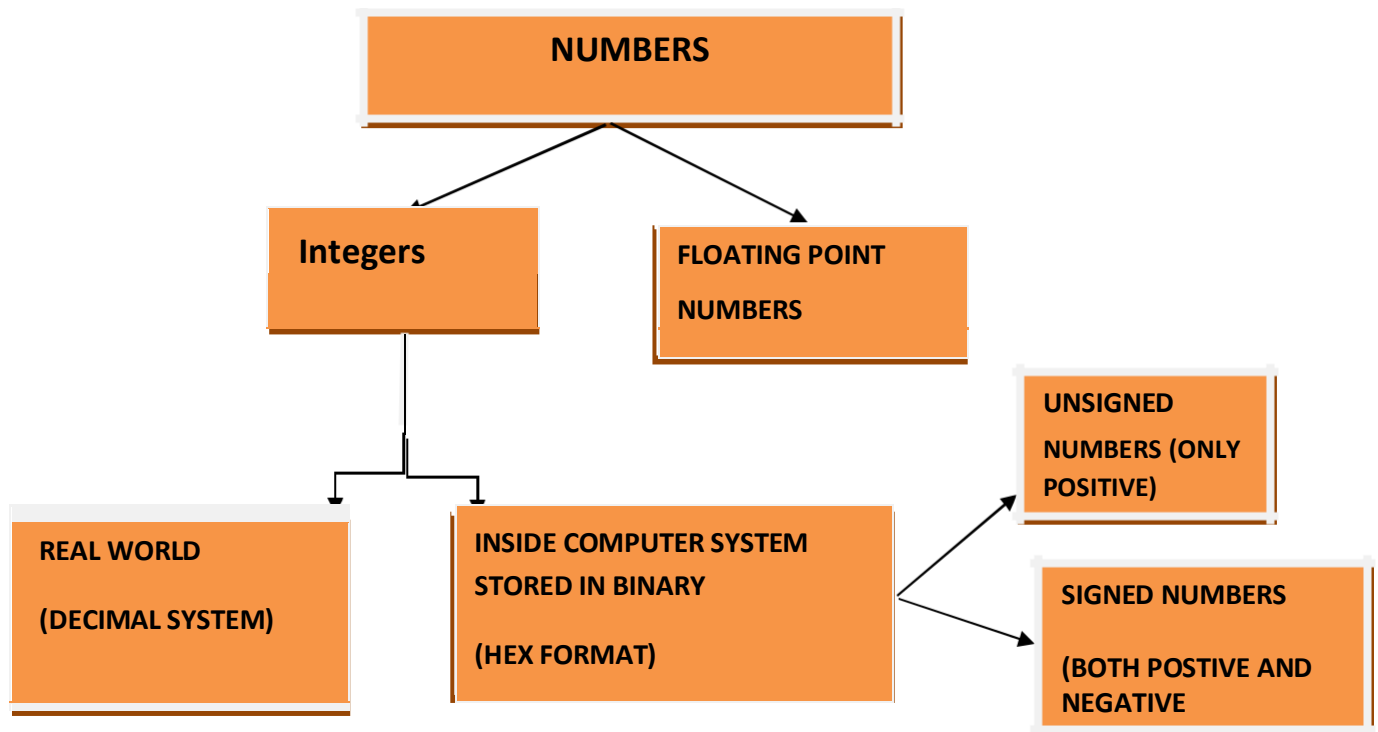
NUMBERS

Integers

FLOATING POINT NUMBERS

UNSIGNED NUMBERS (ONLY POSITIVE)

REAL WORLD

(DECIMAL SYSTEM)

INSIDE COMPUTER SYSTEM STORED IN BINARY

(HEX FORMAT)

SIGNED NUMBERS

(BOTH POSTIVE AND NEGATIVE